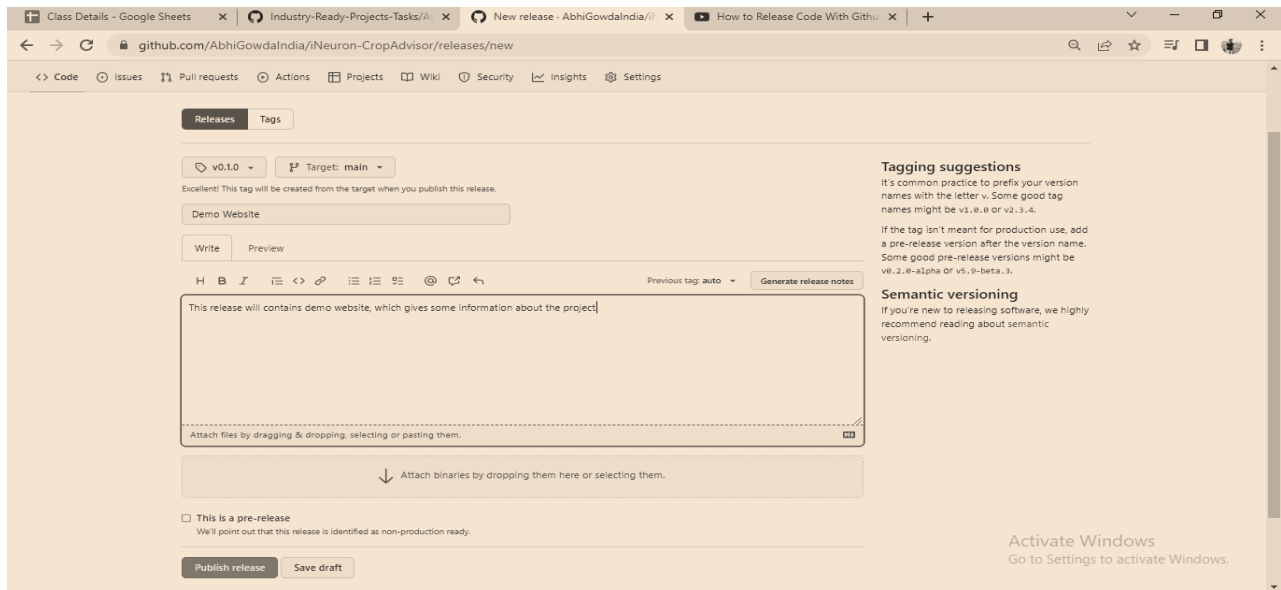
Class Details - Google Sheets | Industry-Ready-Projects-Tasks/A | New release · AbhiGowdaIndia/i | How to Release Code With Githu | +

github.com/AbhiGowdaIndia/iNeuron-CropAdvisor/releases/new

<> Code  Issues  Pull requests  Actions  Projects  Wiki  Security  Insights  Settings

Releases  Tags

v0.1.0  Target: main

Excellent! This tag will be created from the target when you publish this release.

Demo Website

Write  Preview

H B I

Previous tag: auto  Generate release notes

This release will contains demo website, which gives some information about the project

Attach files by dragging & dropping, selecting or pasting them.

Attach binaries by dropping them here or selecting them.

This is a pre-release

We'll point out that this release is identified as non-production ready.

Publish release  Save draft

Tagging suggestions

It's common practice to prefix your version names with the letter v. Some good tag names might be v1.0.0 or v2.3.4.

If the tag isn't meant for production use, add a pre-release version after the version name. Some good pre-release versions might be v0.2.0-alpha or v5.9-beta.3.

Semantic versioning

If you're new to releasing software, we highly recommend reading about semantic versioning.

Activate Windows
Go to Settings to activate Windows.